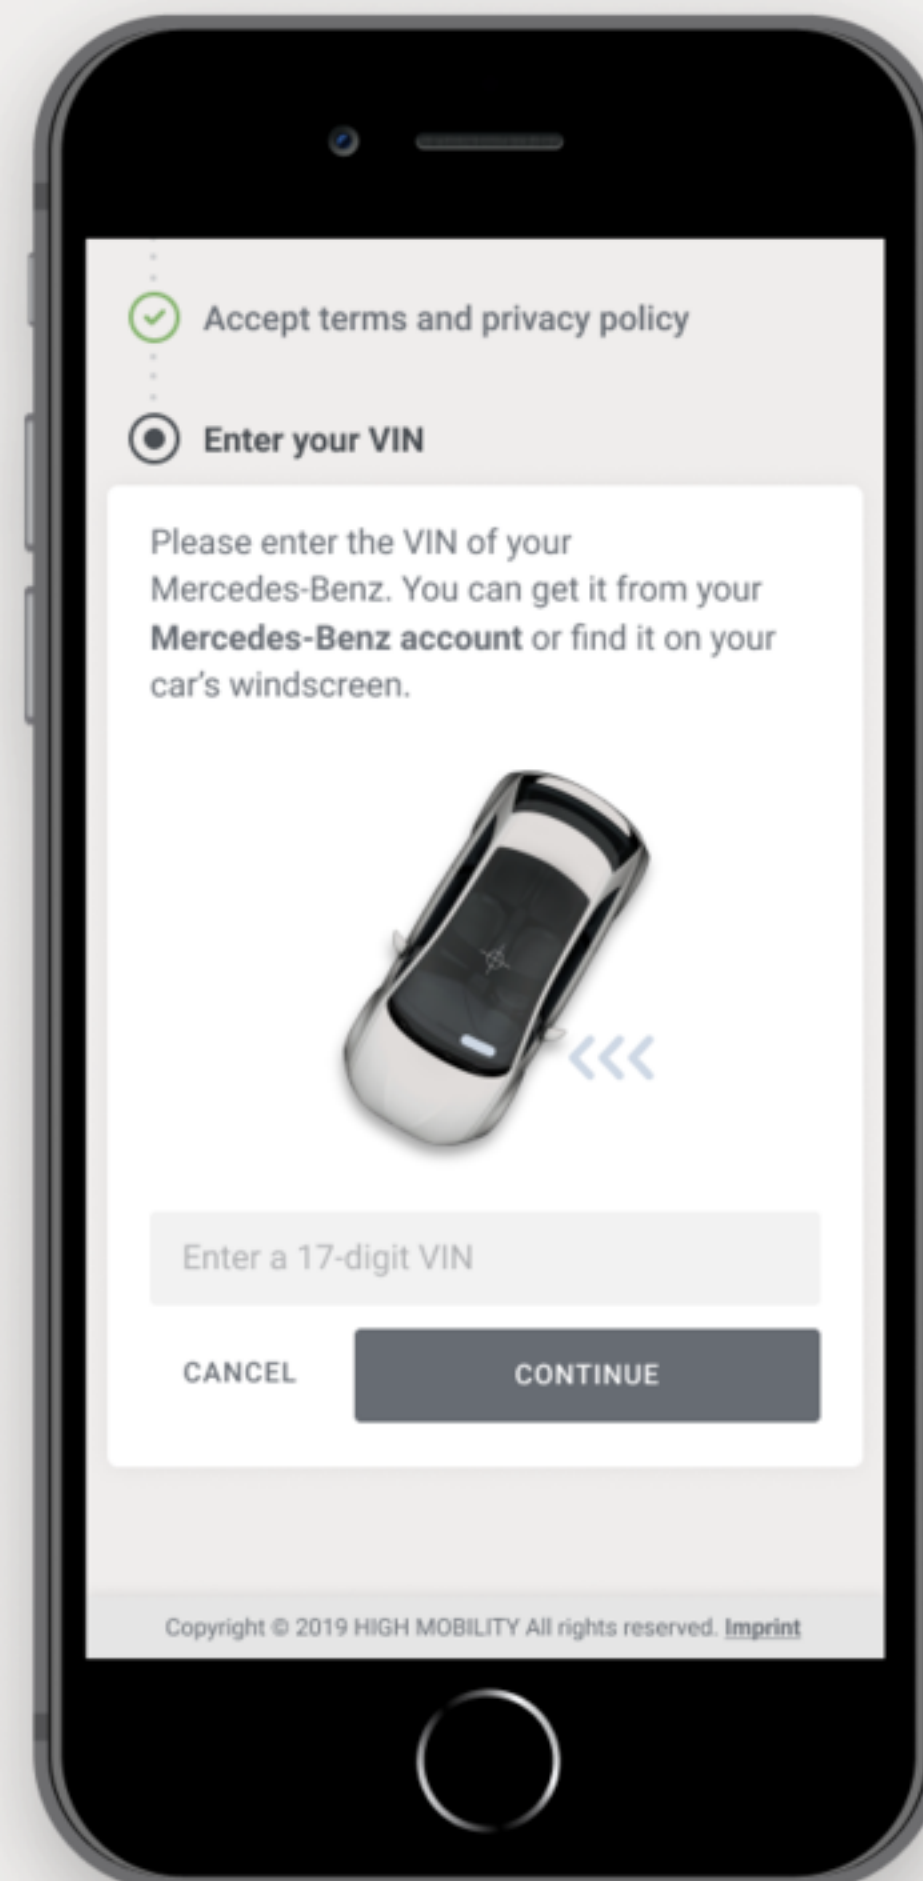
Accept terms and privacy policy

Enter your VIN

Please enter the VIN of your Mercedes-Benz. You can get it from your **Mercedes-Benz account** or find it on your car's windscreen.

Enter a 17-digit VIN

CANCEL

CONTINUE

Copyright © 2019 HIGH MOBILITY All rights reserved. Imprint